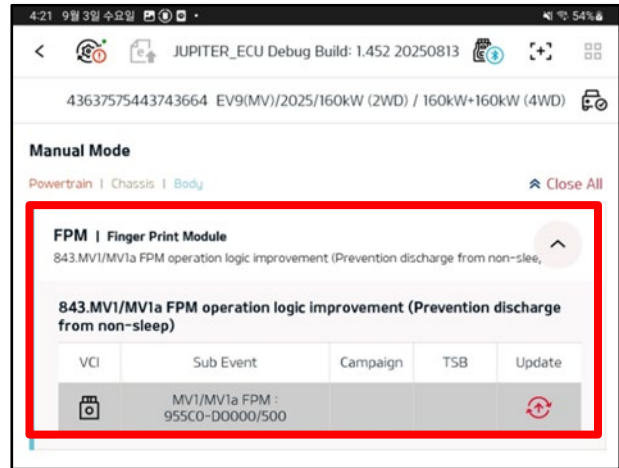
4:21 9월 3일 수요일 54%

JUPITER_ECU Debug Build: 1.452 20250813

43637575443743664 EV9(MV)/2025/160kW (2WD) / 160kW+160kW (4WD)

Manual Mode

Powertrain | Chassis | Body

Close All

FPM | Finger Print Module

843.MV1/MV1a FPM operation logic improvement (Prevention discharge from non-slee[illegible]

843.MV1/MV1a FPM operation logic improvement (Prevention discharge from non-sleep)

| VCI | Sub Event | Campaign | TSB | Update |
|---|---|---|---|---|
| | MV1/MV1a FPM : 955C0-DO000/500 | | | |